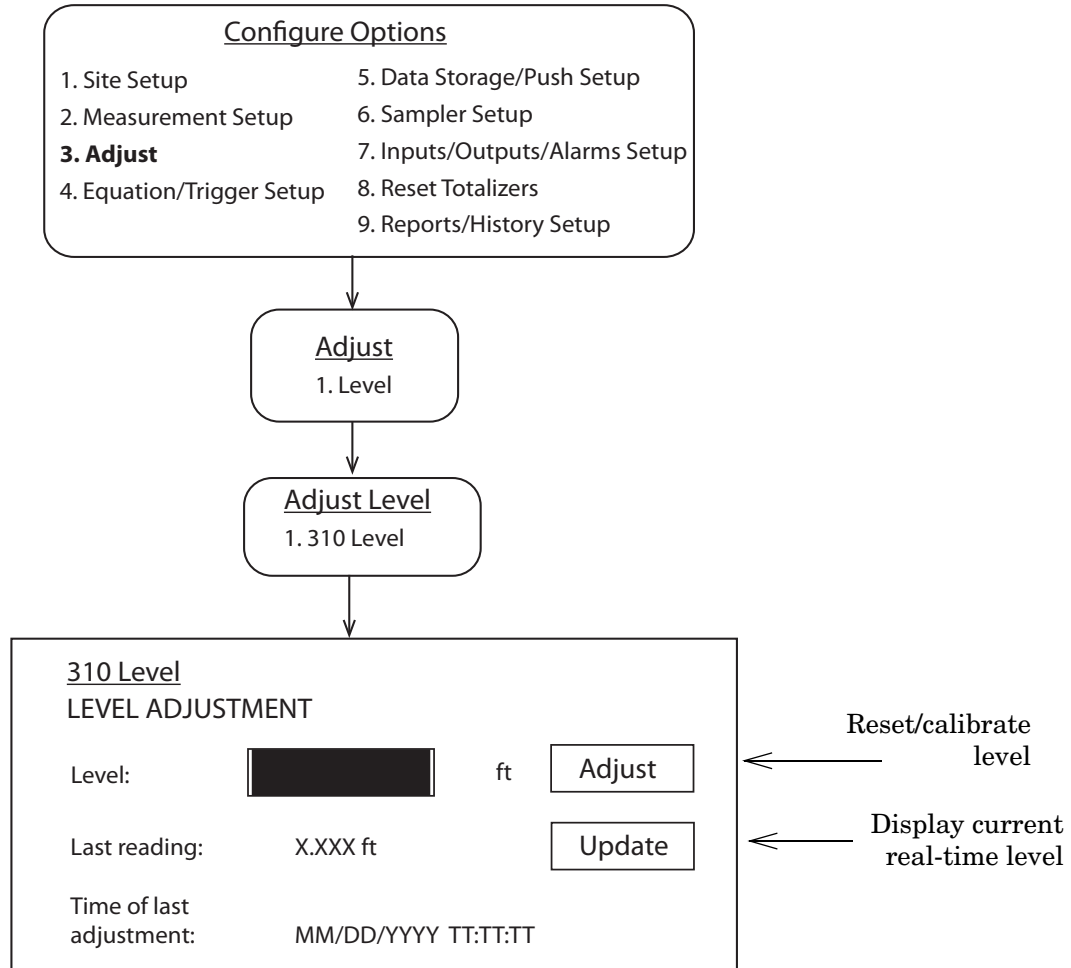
Configure Options

1. Site Setup
2. Measurement Setup
**3. Adjust**
4. Equation/Trigger Setup
5. Data Storage/Push Setup
6. Sampler Setup
7. Inputs/Outputs/Alarms Setup
8. Reset Totalizers
9. Reports/History Setup

Adjust
1. Level

Adjust Level
1. 310 Level

310 Level
LEVEL ADJUSTMENT

Level: ft Adjust

Last reading: X.XXX ft Update

Time of last adjustment: MM/DD/YYYY TT:TT:TT

Reset/calibrate level

Display current real-time level